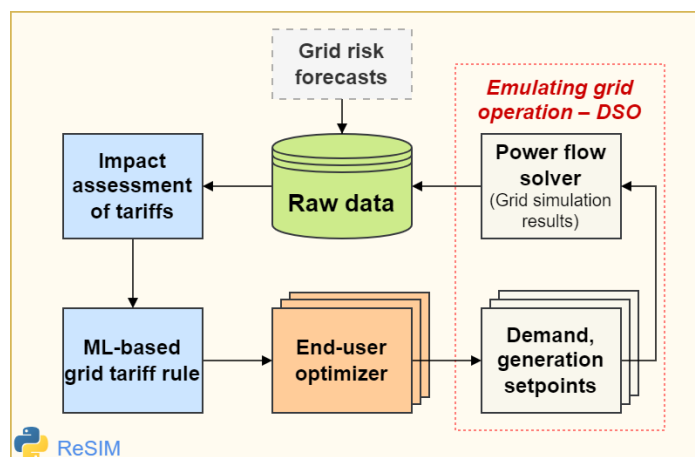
Grid risk forecasts

Emulating grid operation – DSO

Impact assessment of tariffs

Raw data

Power flow solver
(Grid simulation results)

ML-based grid tariff rule

End-user optimizer

Demand, generation setpoints

ReSIM